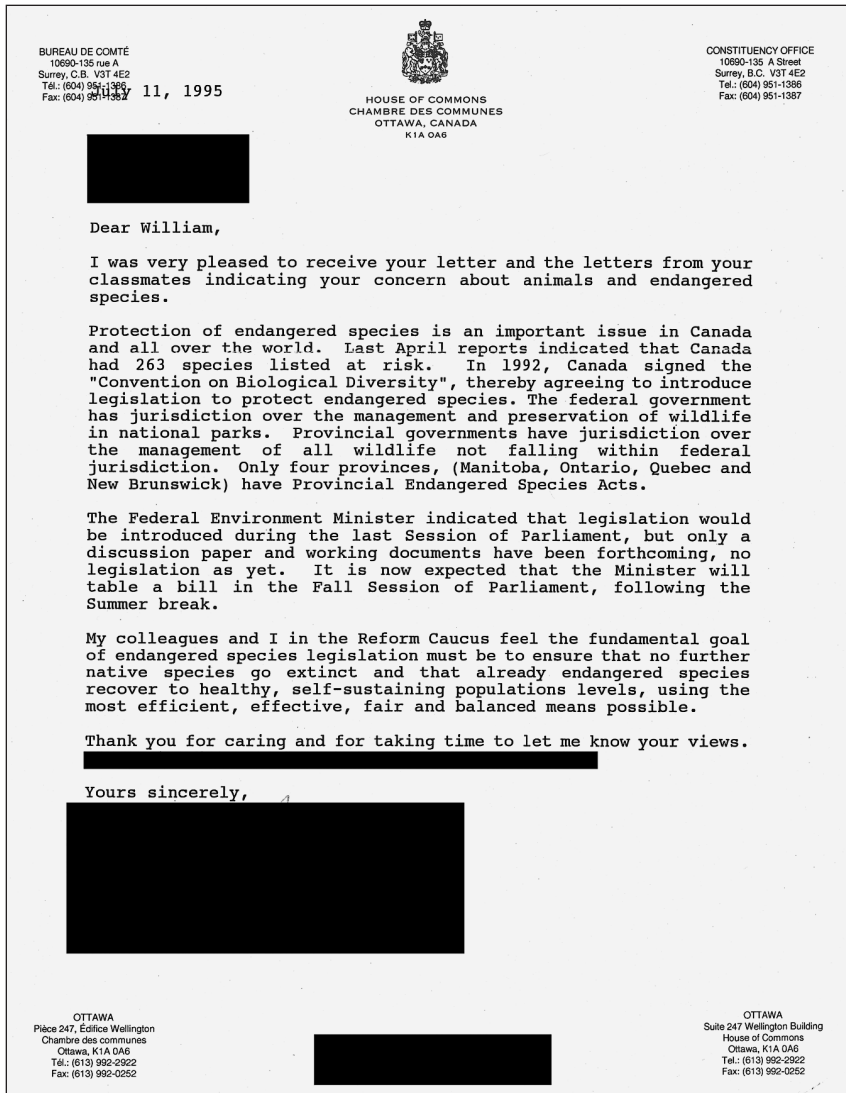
BUREAU DE COMTÉ
10690-135 rue A
Surrey, C.B. V3T 4E2
Tél.: (604) 951-1386
Fax: (604) 951-1387

July 11, 1995

HOUSE OF COMMONS
CHAMBRE DES COMMUNES
OTTAWA, CANADA
K1A 0A6

CONSTITUENCY OFFICE
10690-135 A Street
Surrey, B.C. V3T 4E2
Tel.: (604) 951-1386
Fax: (604) 951-1387

Dear William,

I was very pleased to receive your letter and the letters from your classmates indicating your concern about animals and endangered species.

Protection of endangered species is an important issue in Canada and all over the world. Last April reports indicated that Canada had 263 species listed at risk. In 1992, Canada signed the "Convention on Biological Diversity", thereby agreeing to introduce legislation to protect endangered species. The federal government has jurisdiction over the management and preservation of wildlife in national parks. Provincial governments have jurisdiction over the management of all wildlife not falling within federal jurisdiction. Only four provinces, (Manitoba, Ontario, Quebec and New Brunswick) have Provincial Endangered Species Acts.

The Federal Environment Minister indicated that legislation would be introduced during the last Session of Parliament, but only a discussion paper and working documents have been forthcoming, no legislation as yet. It is now expected that the Minister will table a bill in the Fall Session of Parliament, following the Summer break.

My colleagues and I in the Reform Caucus feel the fundamental goal of endangered species legislation must be to ensure that no further native species go extinct and that already endangered species recover to healthy, self-sustaining populations levels, using the most efficient, effective, fair and balanced means possible.

Thank you for caring and for taking time to let me know your views.

Yours sincerely,

OTTAWA
Pièce 247, Édifice Wellington
Chambre des communes
Ottawa, K1A 0A6
Tél.: (613) 992-2922
Fax: (613) 992-0252

OTTAWA
Suite 247 Wellington Building
House of Commons
Ottawa, K1A 0A6
Tel.: (613) 992-2922
Fax: (613) 992-0252